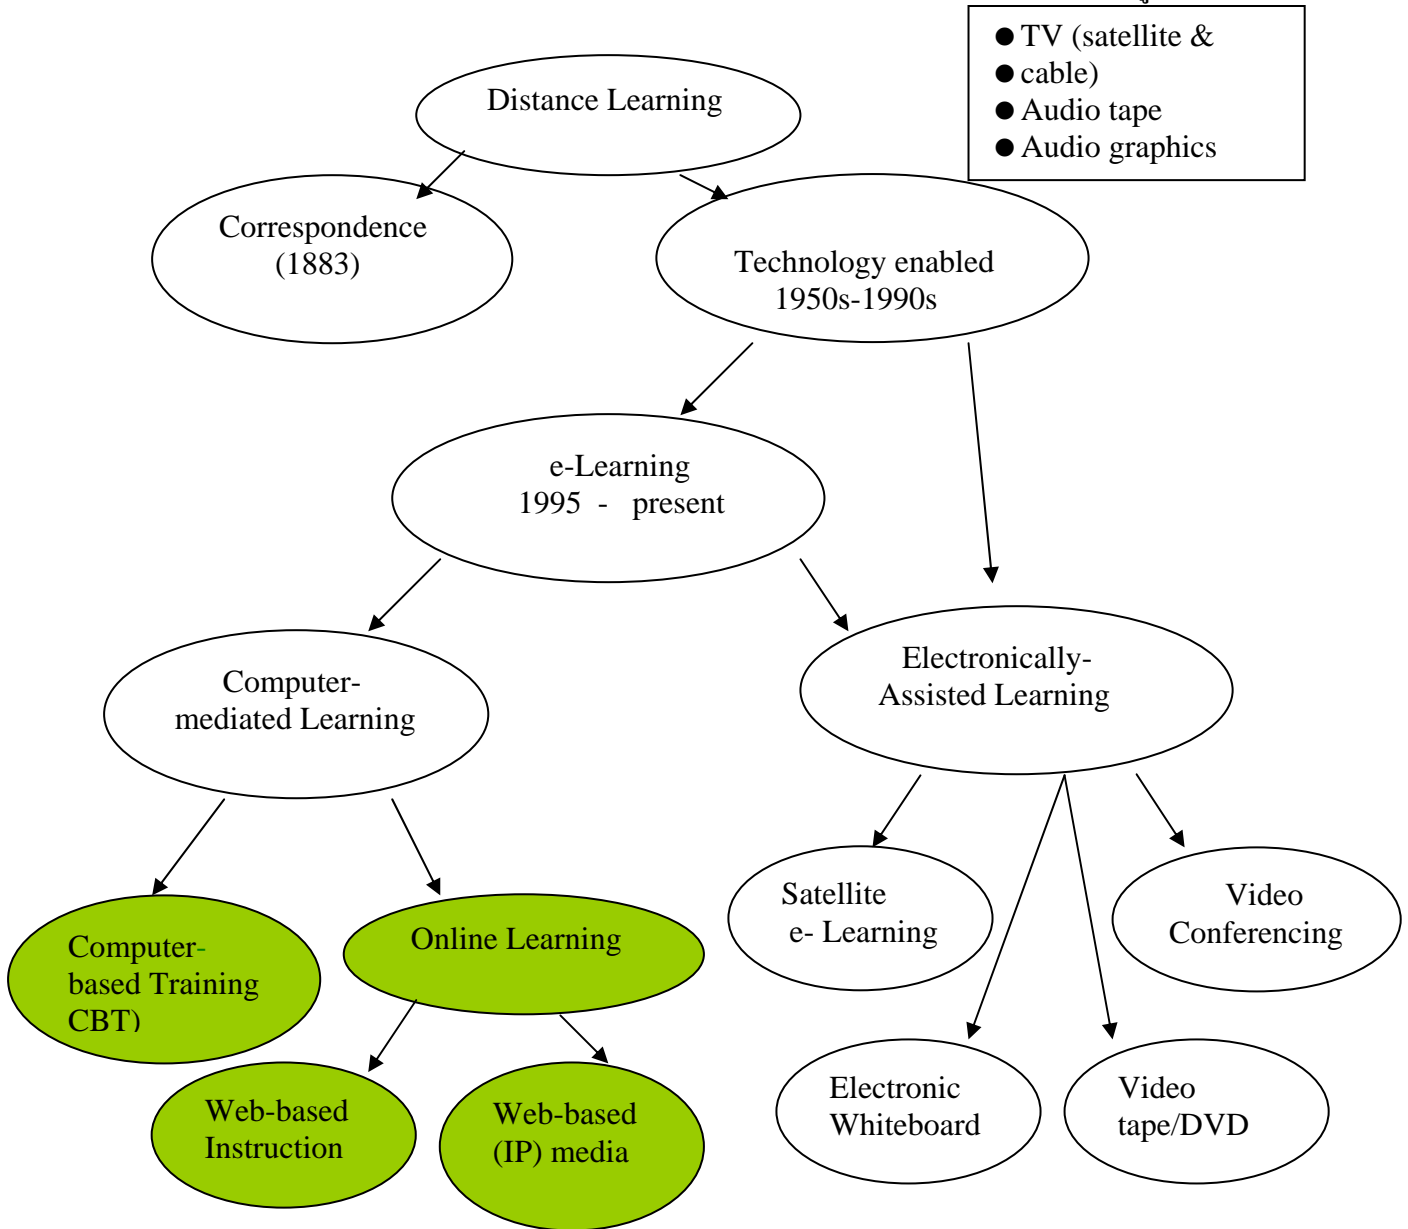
● TV (satellite &
● cable)
● Audio tape
● Audio graphics

Distance Learning

Correspondence (1883)

Technology enabled 1950s-1990s

e-Learning 1995 - present

Computer-mediated Learning

Electronically-Assisted Learning

Computer-based Training CBT)

Online Learning

Satellite e- Learning

Video Conferencing

Web-based Instruction

Web-based (IP) media

Electronic Whiteboard

Video tape/DVD